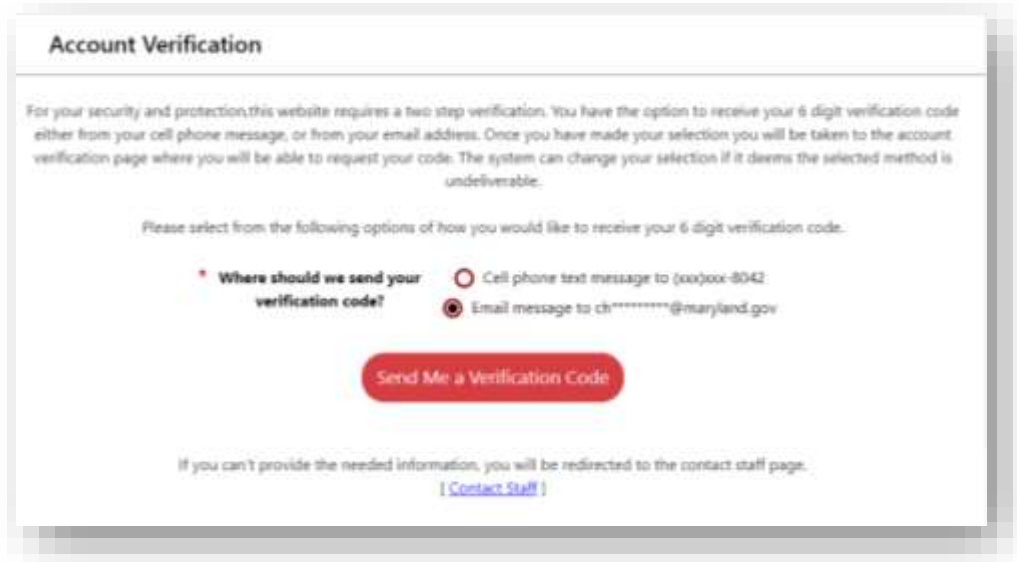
Account Verification

For your security and protection,this website requires a two step verification. You have the option to receive your 6 digit verification code either from your cell phone message, or from your email address. Once you have made your selection you will be taken to the account verification page where you will be able to request your code. The system can change your selection if it deems the selected method is undeliverable.

Please select from the following options of how you would like to receive your 6 digit verification code.

* Where should we send your verification code?

Cell phone text message to (xxx)xxx-8042

Email message to ch**********@maryland.gov

Send Me a Verification Code

If you can't provide the needed information, you will be redirected to the contact staff page.
[ Contact Staff ]